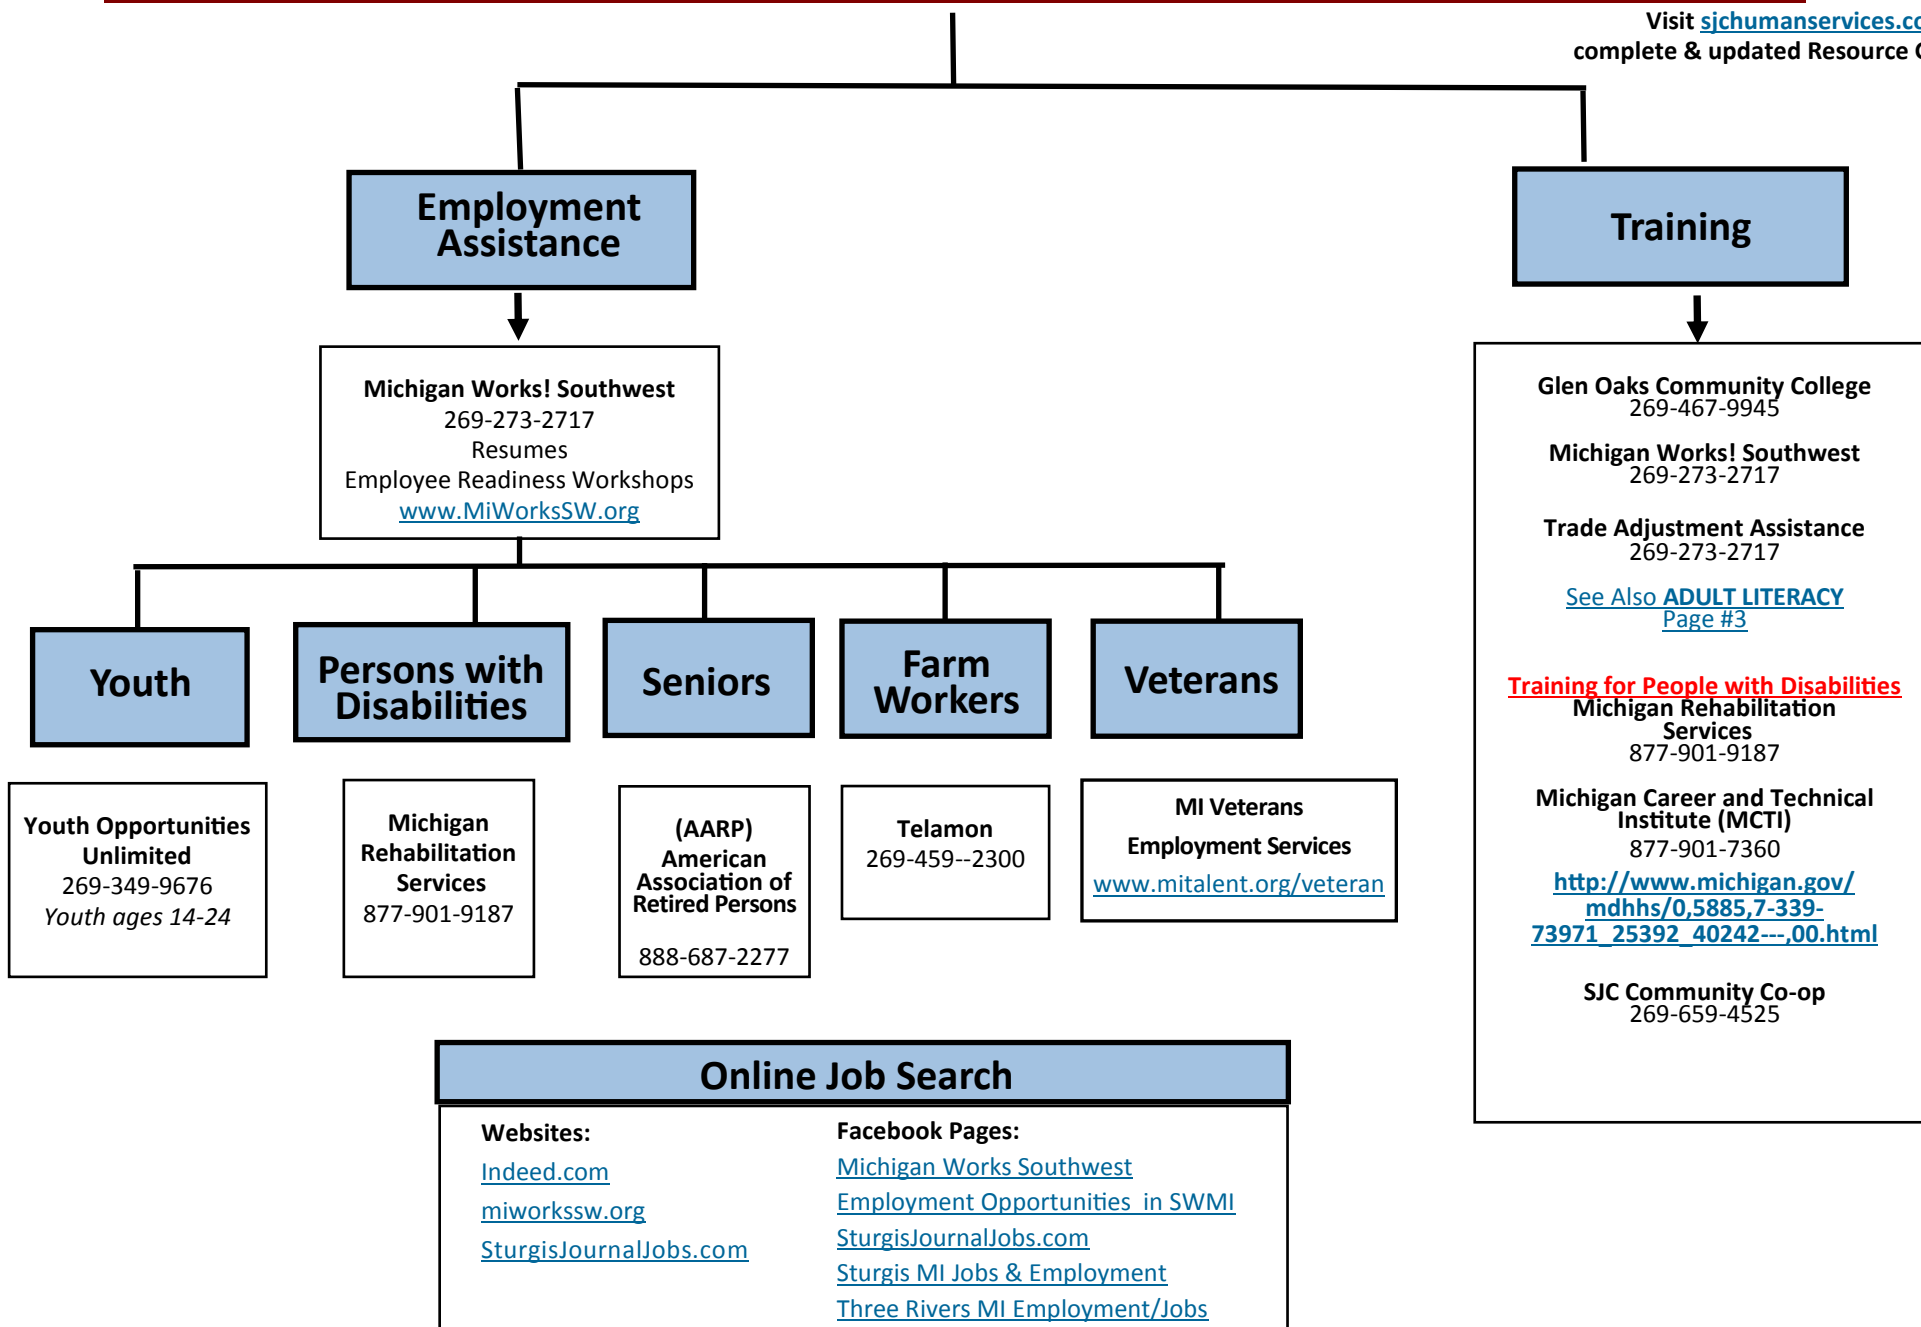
Visit sjchumanservices.co
complete & updated Resource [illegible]

Employment Assistance

Training

Michigan Works! Southwest
269-273-2717
Resumes
Employee Readiness Workshops
www.MiWorksSW.org

Glen Oaks Community College
269-467-9945

Michigan Works! Southwest
269-273-2717

Trade Adjustment Assistance
269-273-2717

See Also ADULT LITERACY Page #3

Training for People with Disabilities
Michigan Rehabilitation Services
877-901-9187

Michigan Career and Technical Institute (MCTI)
877-901-7360
http://www.michigan.gov/mdhhs/0,5885,7-339-73971_25392_40242---,00.html

SJC Community Co-op
269-659-4525

Youth

Persons with Disabilities

Seniors

Farm Workers

Veterans

Youth Opportunities Unlimited
269-349-9676
Youth ages 14-24

Michigan Rehabilitation Services
877-901-9187

(AARP)
American Association of Retired Persons
888-687-2277

Telamon
269-459--2300

MI Veterans
Employment Services
www.mitalent.org/veteran

Online Job Search

Websites:
Indeed.com
miworkssw.org
SturgisJournalJobs.com

Facebook Pages:
Michigan Works Southwest
Employment Opportunities in SWMI
SturgisJournalJobs.com
Sturgis MI Jobs & Employment
Three Rivers MI Employment/Jobs